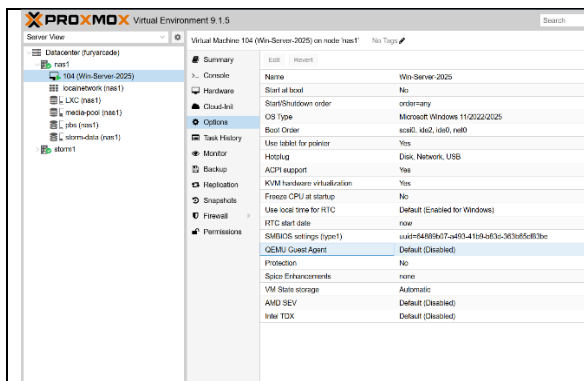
PROXMOX Virtual Environment 9.1.5

Search

Server View

Datacenter (furyarcade)
nas1
104 (Win-Server-2025)
localnetwork (nas1)
LXC (nas1)
media-pool (nas1)
pbs (nas1)
storm-data (nas1)
storm1

Virtual Machine 104 (Win-Server-2025) on node 'nas1'   No Tags

Summary
Console
Hardware
Cloud-Init
Options
Task History
Monitor
Backup
Replication
Snapshots
Firewall
Permissions

Edit   Revert

| | |
|---|---|
| Name | Win-Server-2025 |
| Start at boot | No |
| Start/Shutdown order | order=any |
| OS Type | Microsoft Windows 11/2022/2025 |
| Boot Order | scsi0, ide2, ide0, net0 |
| Use tablet for pointer | Yes |
| Hotplug | Disk, Network, USB |
| ACPI support | Yes |
| KVM hardware virtualization | Yes |
| Freeze CPU at startup | No |
| Use local time for RTC | Default (Enabled for Windows) |
| RTC start date | now |
| SMBIOS settings (type1) | uuid=5486fb07-a493-41b9-b83c-363b55cf83be |
| QEMU Guest Agent | Default (Disabled) |
| Protection | No |
| Spice Enhancements | none |
| VM State storage | Automatic |
| AMD SEV | Default (Disabled) |
| Intel TDX | Default (Disabled) |